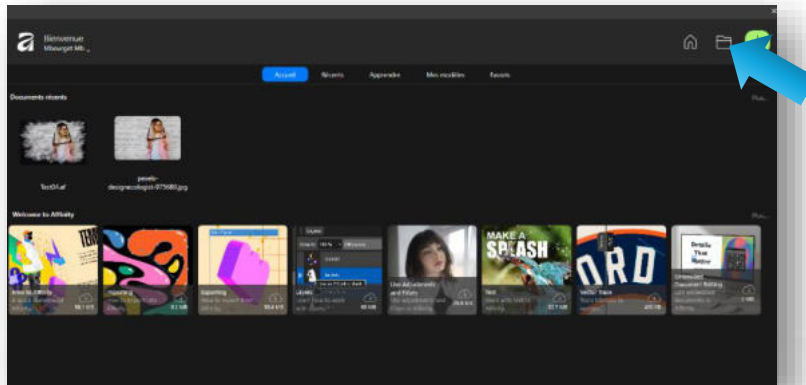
Bienvenue
Mbourget Mb

Accueil
Récents
Apprendre
Mes modèles
Favoris

Documents récents
Plus...

Test01.af
pexels-designecologist-975680.jpg

Welcome to Affinity
Plus...

Intro to Affinity
Layering
Exporting
Layers
Live Adjustments and Filters
Text
Vector Trace
Unmounted Document Editing

MAKE A SPLASH
ORD
Details That Matter